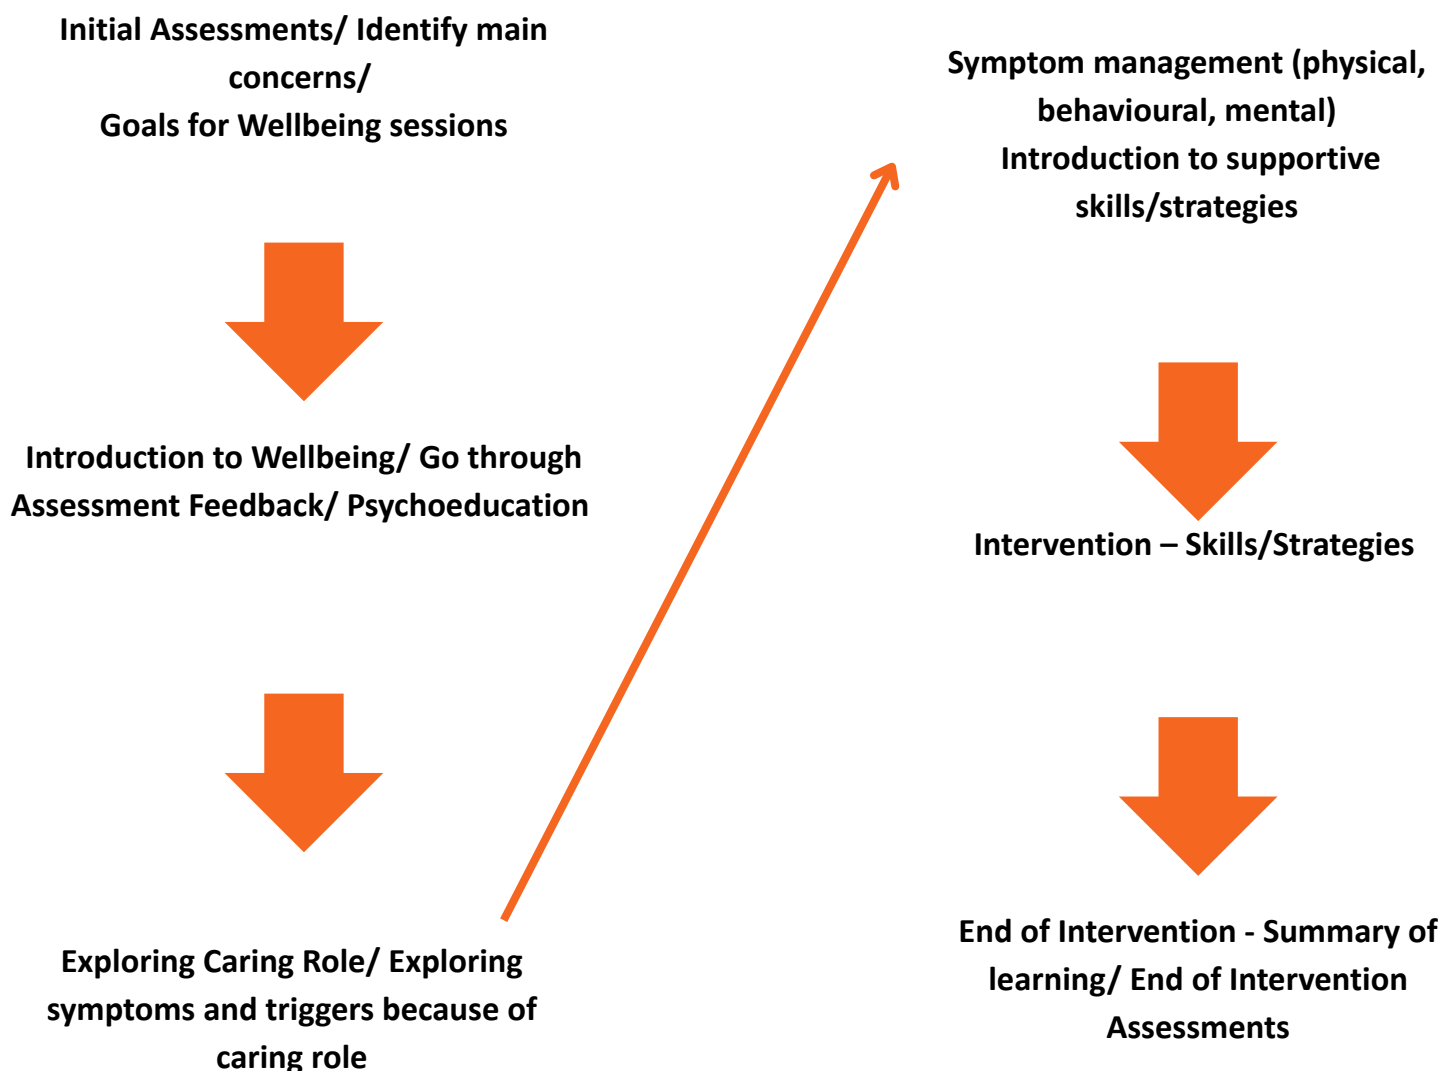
Initial Assessments/ Identify main concerns/
Goals for Wellbeing sessions

Introduction to Wellbeing/ Go through Assessment Feedback/ Psychoeducation

Exploring Caring Role/ Exploring symptoms and triggers because of caring role

Symptom management (physical, behavioural, mental)
Introduction to supportive skills/strategies

Intervention – Skills/Strategies

End of Intervention - Summary of learning/ End of Intervention Assessments